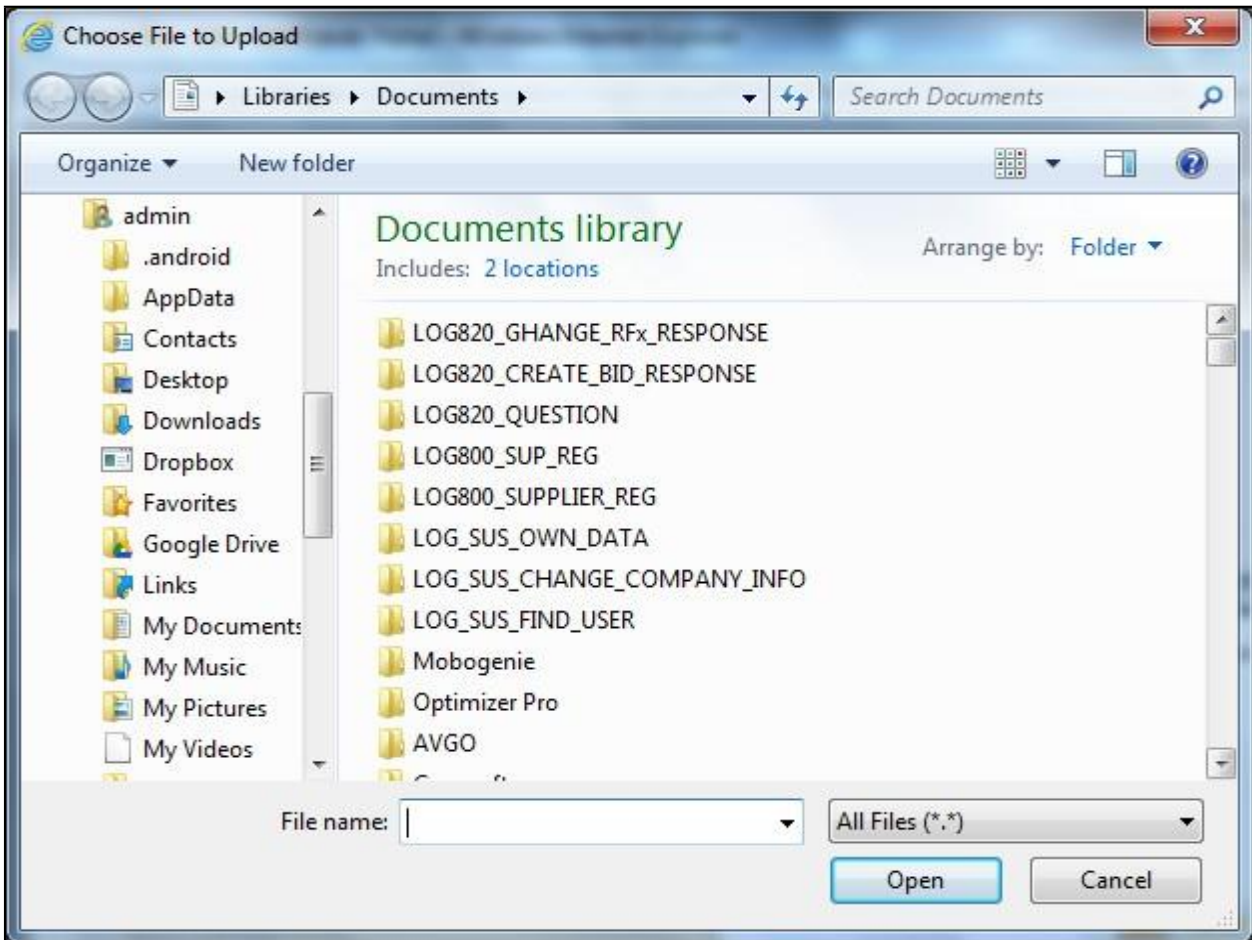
Choose File to Upload

Libraries ▸ Documents ▸

Search Documents

Organize ▾ New folder

admin
.android
AppData
Contacts
Desktop
Downloads
Dropbox
Favorites
Google Drive
Links
My Documents
My Music
My Pictures
My Videos

Documents library
Includes: 2 locations

Arrange by: Folder ▾

LOG820_GHANGE_RFx_RESPONSE
LOG820_CREATE_BID_RESPONSE
LOG820_QUESTION
LOG800_SUP_REG
LOG800_SUPPLIER_REG
LOG_SUS_OWN_DATA
LOG_SUS_CHANGE_COMPANY_INFO
LOG_SUS_FIND_USER
Mobogenie
Optimizer Pro
AVGO
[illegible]

File name:

All Files (*.*)

Open

Cancel